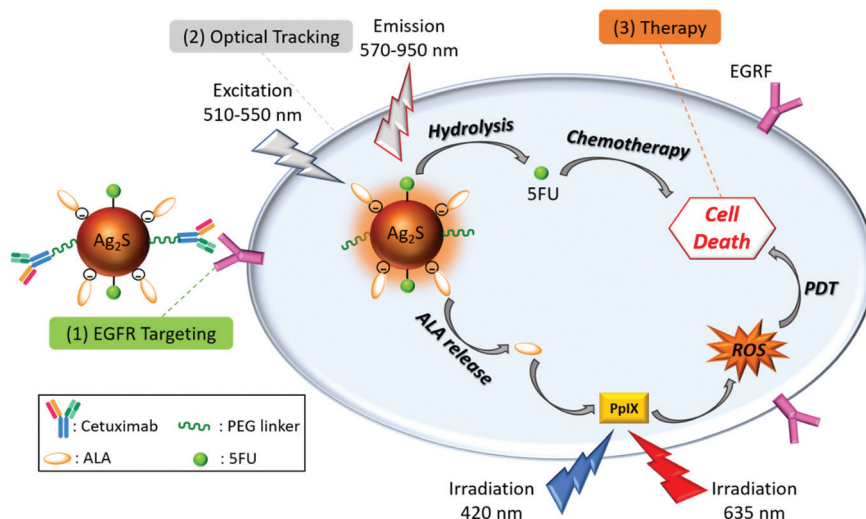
(2) Optical Tracking

Emission
570-950 nm

(3) Therapy

EGRF

Excitation
510-550 nm

Hydrolysis

Chemotherapy

5FU

$Ag_2S$

$Ag_2S$

Cell
Death

PDT

ALA release

ROS

(1) EGFR Targeting

PpIX

: Cetuximab
: PEG linker
: ALA
: 5FU

Irradiation
420 nm

Irradiation
635 nm